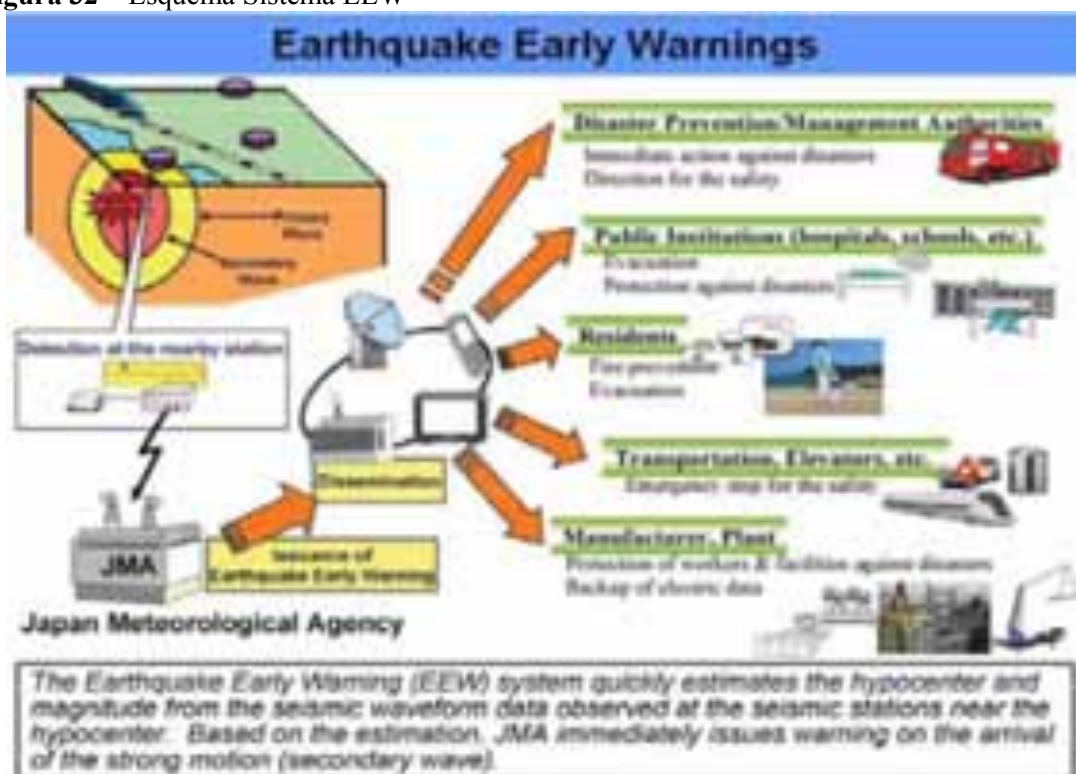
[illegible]gura 32 – Esquema Sistema EEW

Earthquake Early Warnings

Primary Wave

Secondary Wave

Detection at the nearby station

JMA

Japan Meteorological Agency

Dissemination

Issuance of Earthquake Early Warning

Disaster Prevention/Management Authorities
Immediate action against disasters
Direction for the safety

Public Institutions (hospitals, schools, etc.)
Evacuation
Protection against disasters

Residents
Fire prevention
Evacuation

Transportation, Elevators, etc.
Emergency stop for the safety

Manufactory, Plant
Protection of workers & facilities against disasters
Backup of electric data

The Earthquake Early Warning (EEW) system quickly estimates the hypocenter and magnitude from the seismic waveform data observed at the seismic stations near the hypocenter. Based on the estimation, JMA immediately issues warning on the arrival of the strong motion (secondary wave).